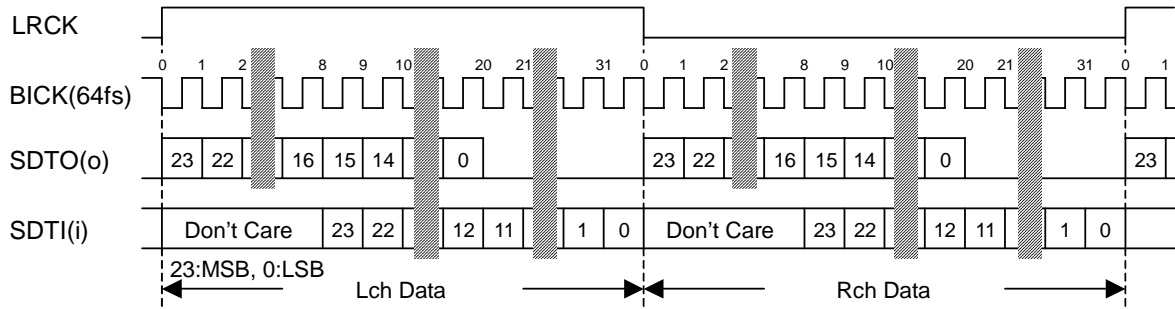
LRCK

0 1 2 8 9 10 20 21 31 0 1 2 8 9 10 20 21 31 0 1

BICK(64fs)

SDTO(o) 23 22 16 15 14 0 23 22 16 15 14 0 23

SDTI(i) Don't Care 23 22 12 11 1 0 Don't Care 23 22 12 11 1 0

23:MSB, 0:LSB

Lch Data

Rch Data